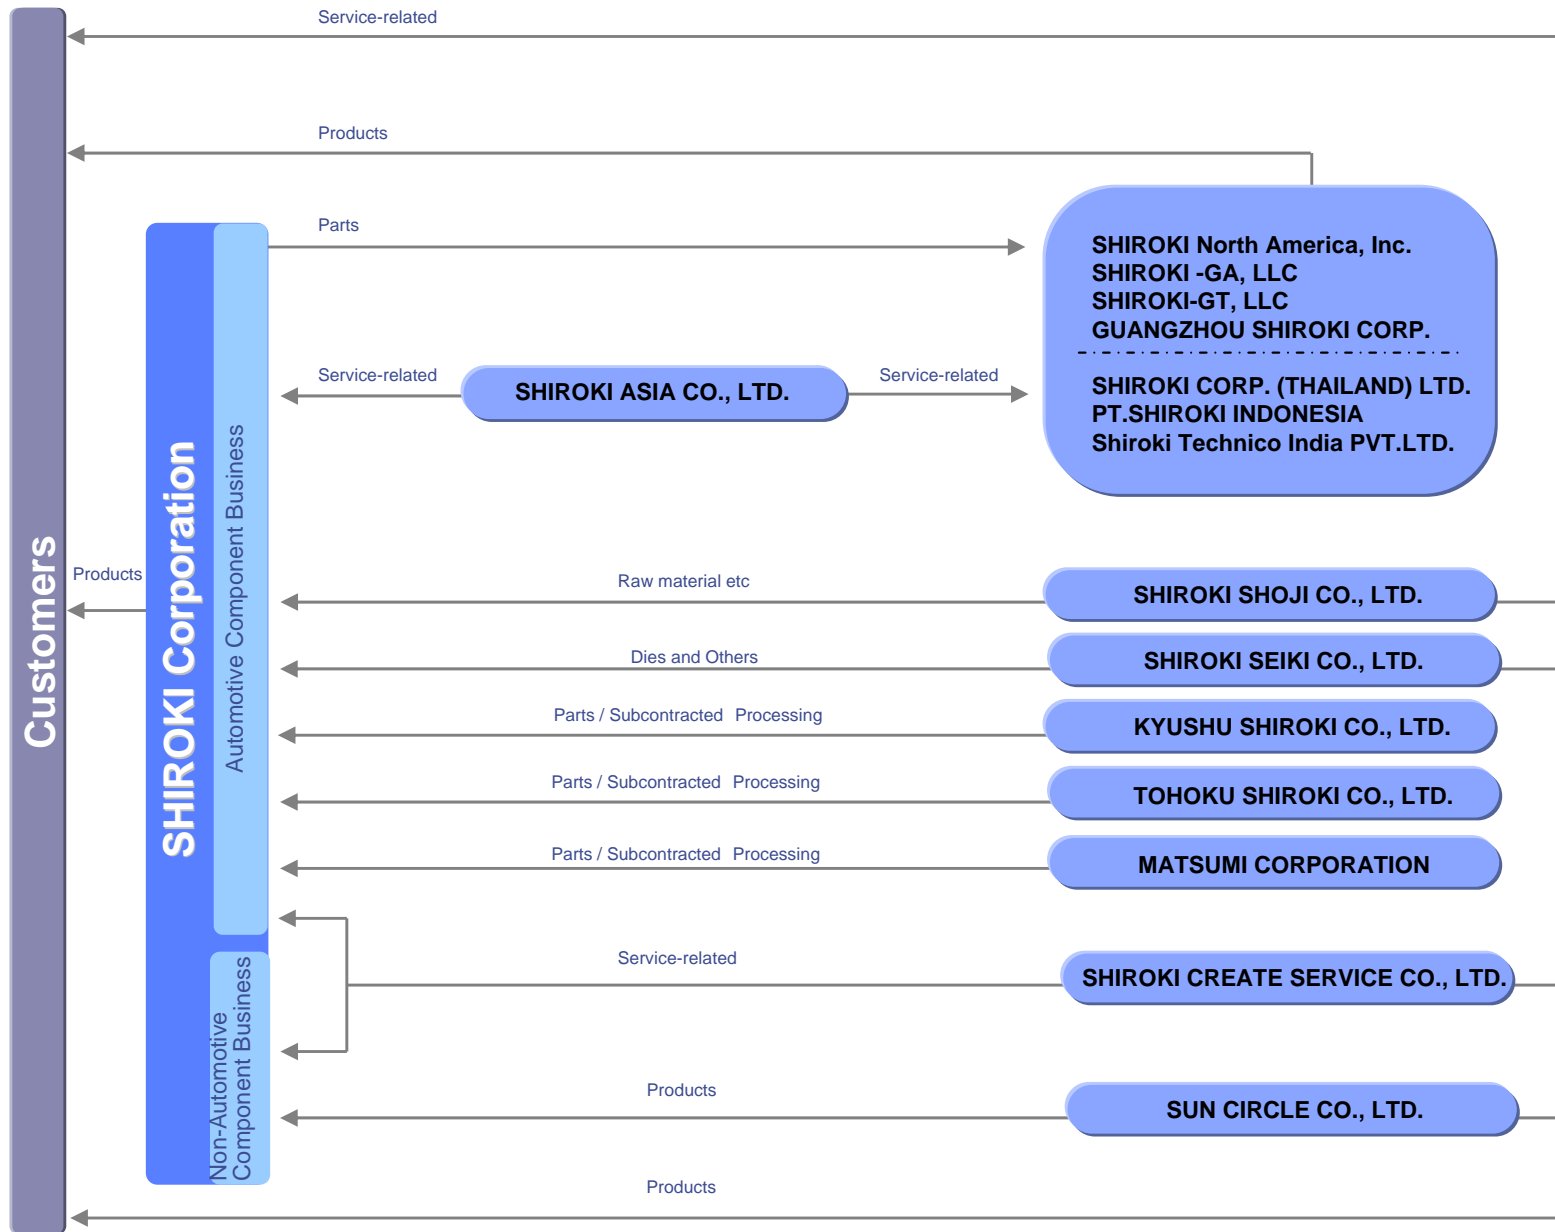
Service-related

Products

Parts

SHIROKI North America, Inc.
SHIROKI -GA, LLC
SHIROKI-GT, LLC
GUANGZHOU SHIROKI CORP.

SHIROKI CORP. (THAILAND) LTD.
PT.SHIROKI INDONESIA
Shiroki Technico India PVT.LTD.

Service-related

SHIROKI ASIA CO., LTD.

Service-related

Customers

Products

SHIROKI Corporation

Automotive Component Business

Raw material etc

SHIROKI SHOJI CO., LTD.

Dies and Others

SHIROKI SEIKI CO., LTD.

Parts / Subcontracted Processing

KYUSHU SHIROKI CO., LTD.

Parts / Subcontracted Processing

TOHOKU SHIROKI CO., LTD.

Parts / Subcontracted Processing

MATSUMI CORPORATION

Non-Automotive Component Business

Service-related

SHIROKI CREATE SERVICE CO., LTD.

Products

SUN CIRCLE CO., LTD.

Products